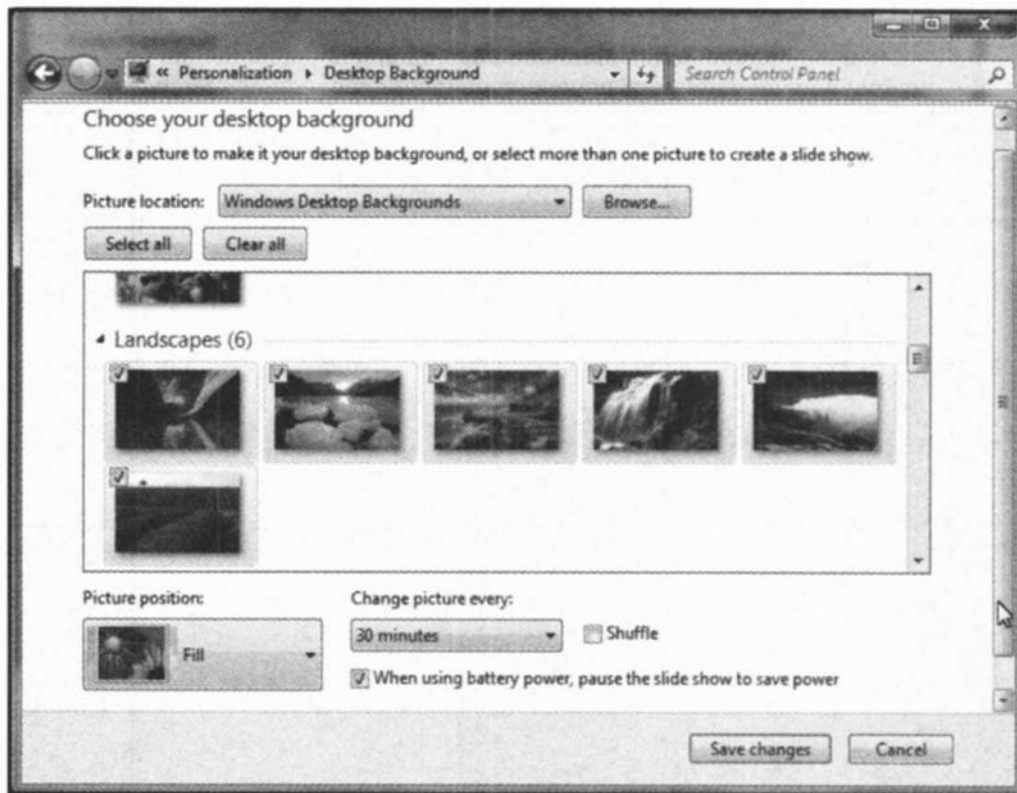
« Personalization ▸ Desktop Background

Search Control Panel

Choose your desktop background

Click a picture to make it your desktop background, or select more than one picture to create a slide show.

Picture location: Windows Desktop Backgrounds

Browse...

Select all

Clear all

Landscapes (6)

Picture position:

Fill

Change picture every:

30 minutes

Shuffle

When using battery power, pause the slide show to save power

Save changes

Cancel